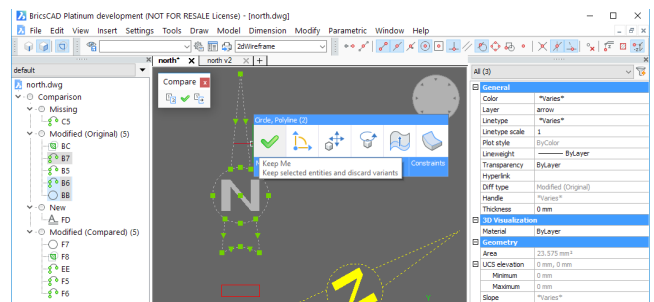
BricsCAD Platinum development (NOT FOR RESALE License) - [north.dwg]

File Edit View Insert Settings Tools Draw Model Dimension Modify Parametric Window Help

2dWireframe

default

north* north v2 +

north.dwg
Comparison
Missing
C5
Modified (Original) (5)
BC
B7
B5
B6
B8
New
FD
Modified (Compared) (5)
F7
F8
EE
F5
F6

Compare

Circle, Polyline (2)

Constraints

Keep Me
Keep selected entities and discard variants

All (3)

| General | |
|---|---|
| Color | *Varies* |
| Layer | arrow |
| Linetype | *Varies* |
| Linetype scale | 1 |
| Plot style | ByColor |
| Lineweight | —— ByLayer |
| Transparency | ByLayer |
| Hyperlink | |
| Diff type | Modified (Original) |
| Handle | *Varies* |
| Thickness | 0 mm |
| 3D Visualization | |
| Material | ByLayer |
| Geometry | |
| Area | 23.575 mm² |
| UCS elevation | 0 mm, 0 mm |
| Minimum | 0 mm |
| Maximum | 0 mm |
| Slope | *Varies* |